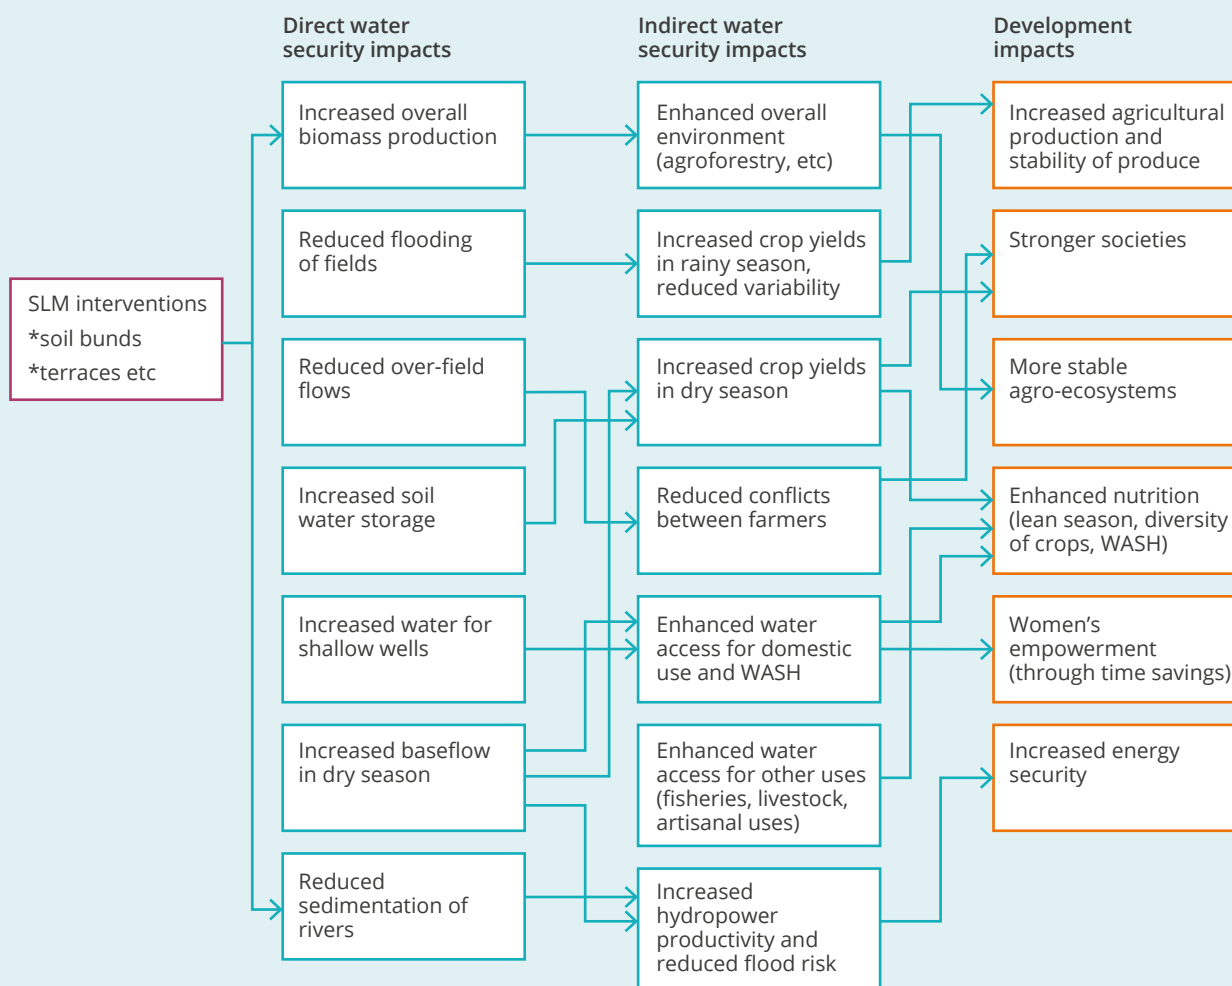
Direct water security impacts

Indirect water security impacts

Development impacts

SLM interventions
*soil bunds
*terraces etc

Increased overall biomass production

Reduced flooding of fields

Reduced over-field flows

Increased soil water storage

Increased water for shallow wells

Increased baseflow in dry season

Reduced sedimentation of rivers

Enhanced overall environment (agroforestry, etc)

Increased crop yields in rainy season, reduced variability

Increased crop yields in dry season

Reduced conflicts between farmers

Enhanced water access for domestic use and WASH

Enhanced water access for other uses (fisheries, livestock, artisanal uses)

Increased hydropower productivity and reduced flood risk

Increased agricultural production and stability of produce

Stronger societies

More stable agro-ecosystems

Enhanced nutrition (lean season, diversity of crops, WASH)

Women's empowerment (through time savings)

Increased energy security